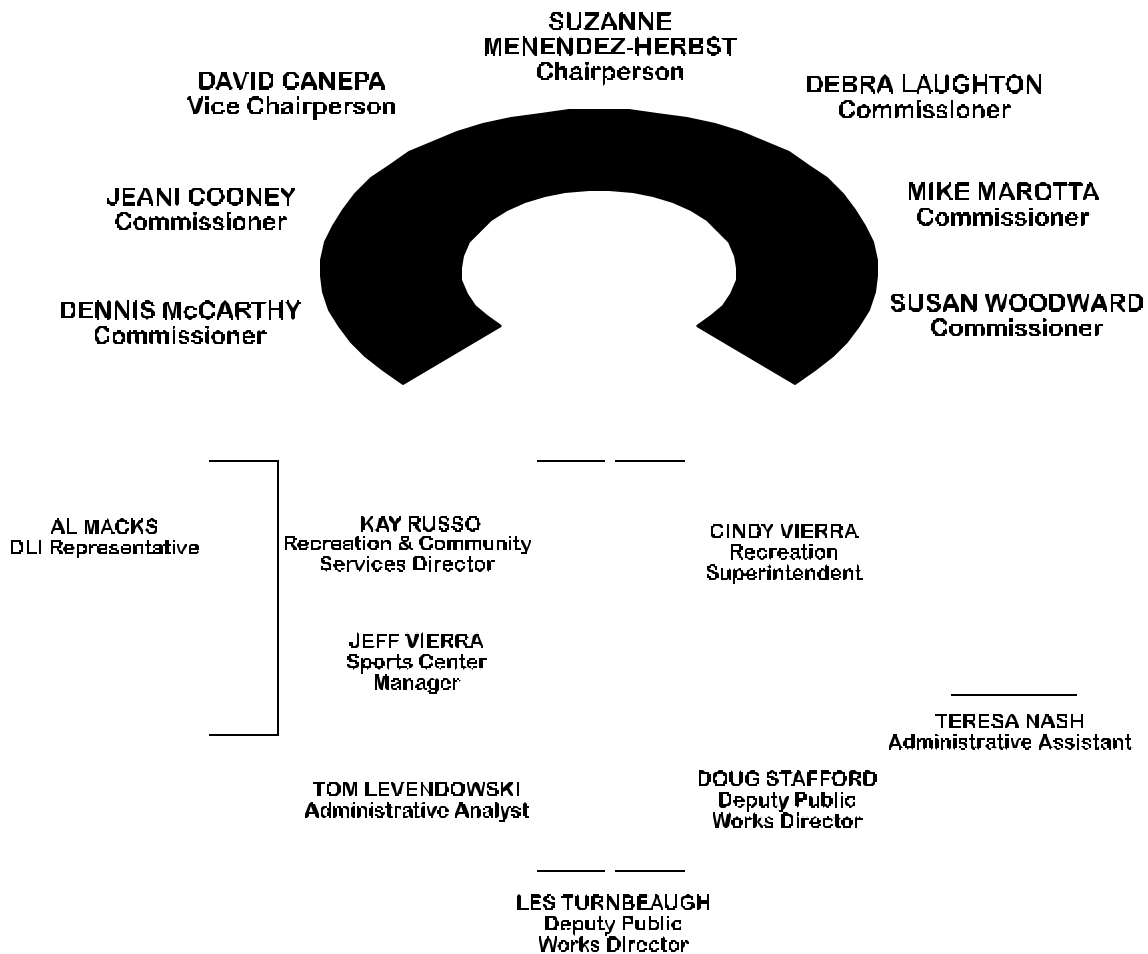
SUZANNE MENENDEZ-HERBST
Chairperson

DAVID CANEPA
Vice Chairperson

DEBRA LAUGHTON
Commissioner

JEANI COONEY
Commissioner

MIKE MAROTTA
Commissioner

DENNIS McCARTHY
Commissioner

SUSAN WOODWARD
Commissioner

AL MACKS
DLI Representative

KAY RUSSO
Recreation & Community Services Director

CINDY VIERRA
Recreation Superintendent

JEFF VIERRA
Sports Center Manager

TERESA NASH
Administrative Assistant

TOM LEVENDOWSKI
Administrative Analyst

DOUG STAFFORD
Deputy Public Works Director

LES TURNBEAUGH
Deputy Public Works Director